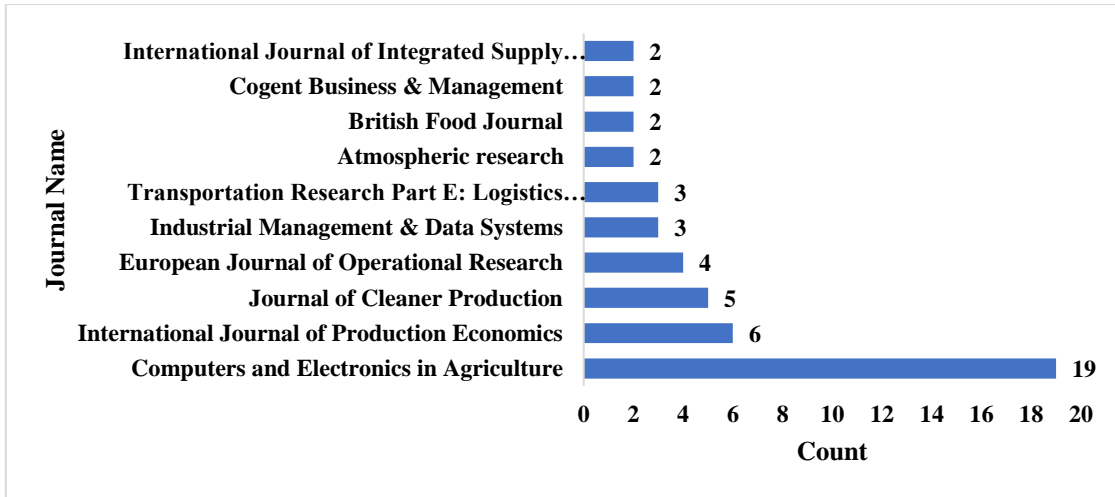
Journal Name

International Journal of Integrated Supply… 2
Cogent Business & Management 2
British Food Journal 2
Atmospheric research 2
Transportation Research Part E: Logistics… 3
Industrial Management & Data Systems 3
European Journal of Operational Research 4
Journal of Cleaner Production 5
International Journal of Production Economics 6
Computers and Electronics in Agriculture 19

0 2 4 6 8 10 12 14 16 18 20

Count